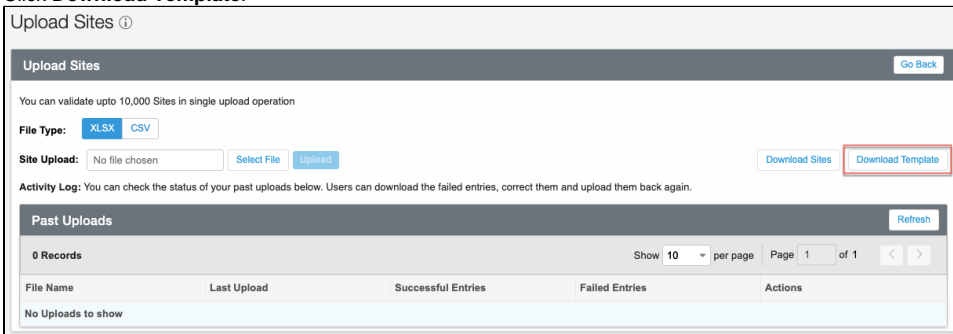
Click Download Template.

Upload Sites ⓘ

Upload Sites

Go Back

You can validate upto 10,000 Sites in single upload operation

File Type: XLSX CSV

Site Upload: No file chosen Select File Upload

Download Sites Download Template

Activity Log: You can check the status of your past uploads below. Users can download the failed entries, correct them and upload them back again.

Past Uploads

Refresh

0 Records

Show 10 per page Page 1 of 1

| File Name | Last Upload | Successful Entries | Failed Entries | Actions |
|---|---|---|---|---|
| No Uploads to show | | | | |